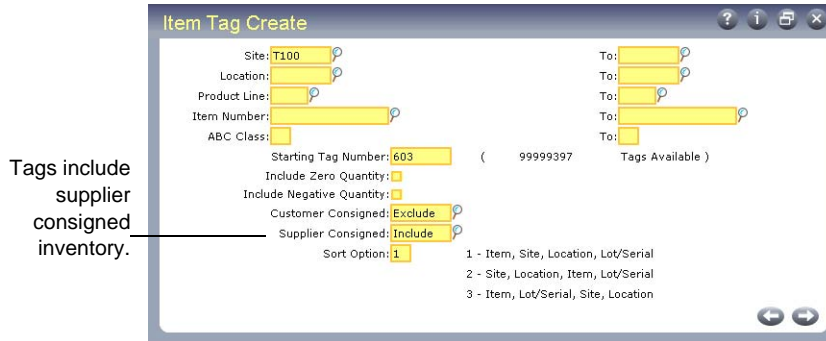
Item Tag Create

Site: T100
To:
Location:
To:
Product Line:
To:
Item Number:
To:
ABC Class:
To:
Starting Tag Number: 603 ( 99999397 Tags Available )
Include Zero Quantity:
Include Negative Quantity:
Customer Consigned: Exclude
Supplier Consigned: Include
Sort Option: 1
1 - Item, Site, Location, Lot/Serial
2 - Site, Location, Item, Lot/Serial
3 - Item, Lot/Serial, Site, Location

Tags include supplier consigned inventory.